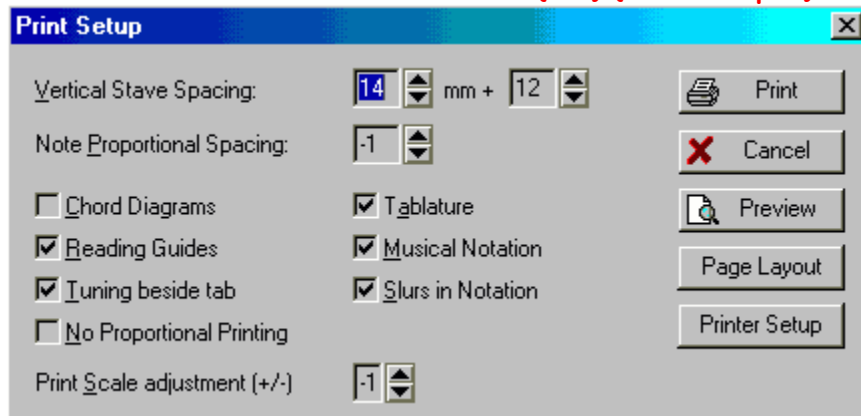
Print Setup

Vertical Stave Spacing: 14 mm + 12

Note Proportional Spacing: -1

Chord Diagrams
Reading Guides
Tuning beside tab
No Proportional Printing

Tablature
Musical Notation
Slurs in Notation

Print Scale adjustment (+/-) -1

Print
Cancel
Preview
Page Layout
Printer Setup